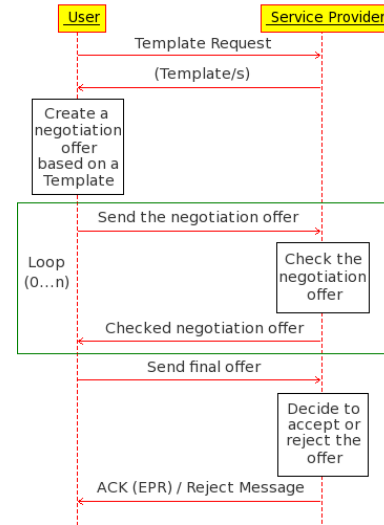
User
Service Provider
Template Request
(Template/s)
Create a negotiation offer based on a Template
Loop (0…n)
Send the negotiation offer
Check the negotiation offer
Checked negotiation offer
Send final offer
Decide to accept or reject the offer
ACK (EPR) / Reject Message